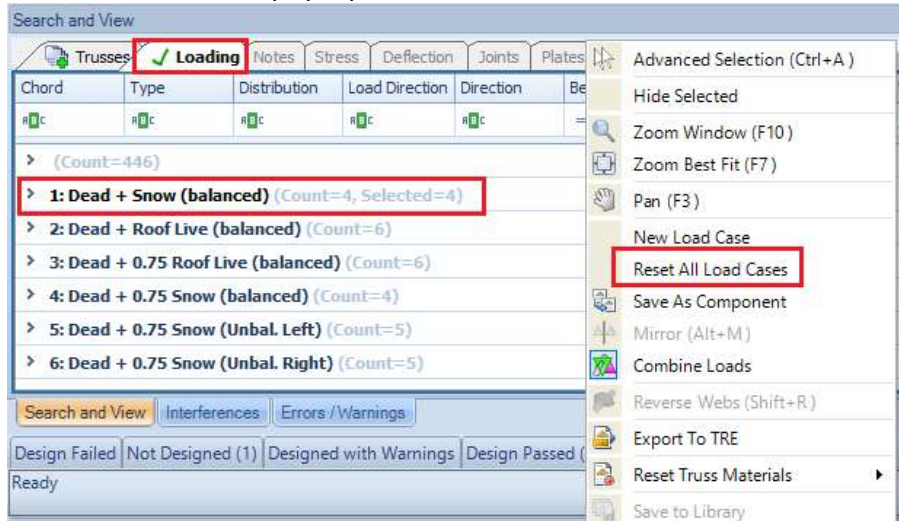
Search and View

Trusses | Loading | Notes | Stress | Deflection | Joints | Plates

| Chord | Type | Distribution | Load Direction | Direction | Be |
|---|---|---|---|---|---|
| ABC | ABC | ABC | ABC | ABC | = |

> (Count=446)
> 1: Dead + Snow (balanced) (Count=4, Selected=4)
> 2: Dead + Roof Live (balanced) (Count=6)
> 3: Dead + 0.75 Roof Live (balanced) (Count=6)
> 4: Dead + 0.75 Snow (balanced) (Count=4)
> 5: Dead + 0.75 Snow (Unbal. Left) (Count=5)
> 6: Dead + 0.75 Snow (Unbal. Right) (Count=5)

Search and View | Interferences | Errors / Warnings

Design Failed | Not Designed (1) | Designed with Warnings | Design Passed (

Ready

Advanced Selection (Ctrl+A )
Hide Selected
Zoom Window (F10 )
Zoom Best Fit (F7 )
Pan (F3 )
New Load Case
Reset All Load Cases
Save As Component
Mirror (Alt+M )
Combine Loads
Reverse Webs (Shift+R )
Export To TRE
Reset Truss Materials
Save to Library